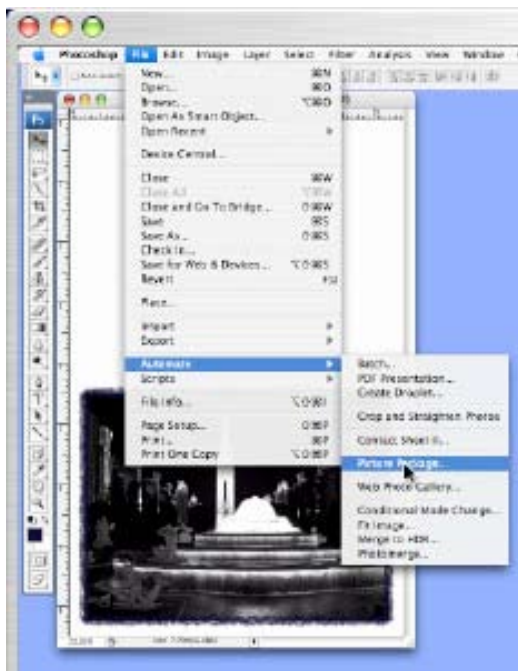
Photoshop File Edit Image Layer Select Filter Analysis View Window

New... ⌘N
Open... ⌘O
Browse... ⌥⌘O
Open As Smart Object...
Open Recent

Device Central...

Close ⌘W
Close All ⌥⌘W
Close and Go To Bridge... ⇧⌘W
Save ⌘S
Save As... ⇧⌘S
Check In...
Save for Web & Devices... ⌥⇧⌘S
Revert F12

Place...

Import
Export

Automate
Scripts

File Info... ⌥⇧⌘I

Page Setup... ⇧⌘P
Print... ⌘P
Print One Copy ⌥⇧⌘P

Batch...
PDF Presentation...
Create Droplet...

Crop and Straighten Photos

Contact Sheet II...

Picture Package...

Web Photo Gallery...

Conditional Mode Change...
Fit Image...
Merge to HDR...
Photomerge...